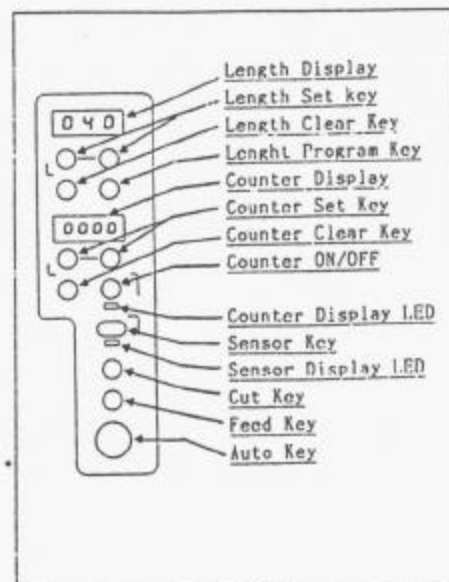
040

0000

Length Display
Length Set key
Length Clear Key
Lenght Program Key
Counter Display
Counter Set Key
Counter Clear Key
Counter ON/OFF
Counter Display LED
Sensor Key
Sensor Display LED
Cut Key
Feed Key
Auto Key